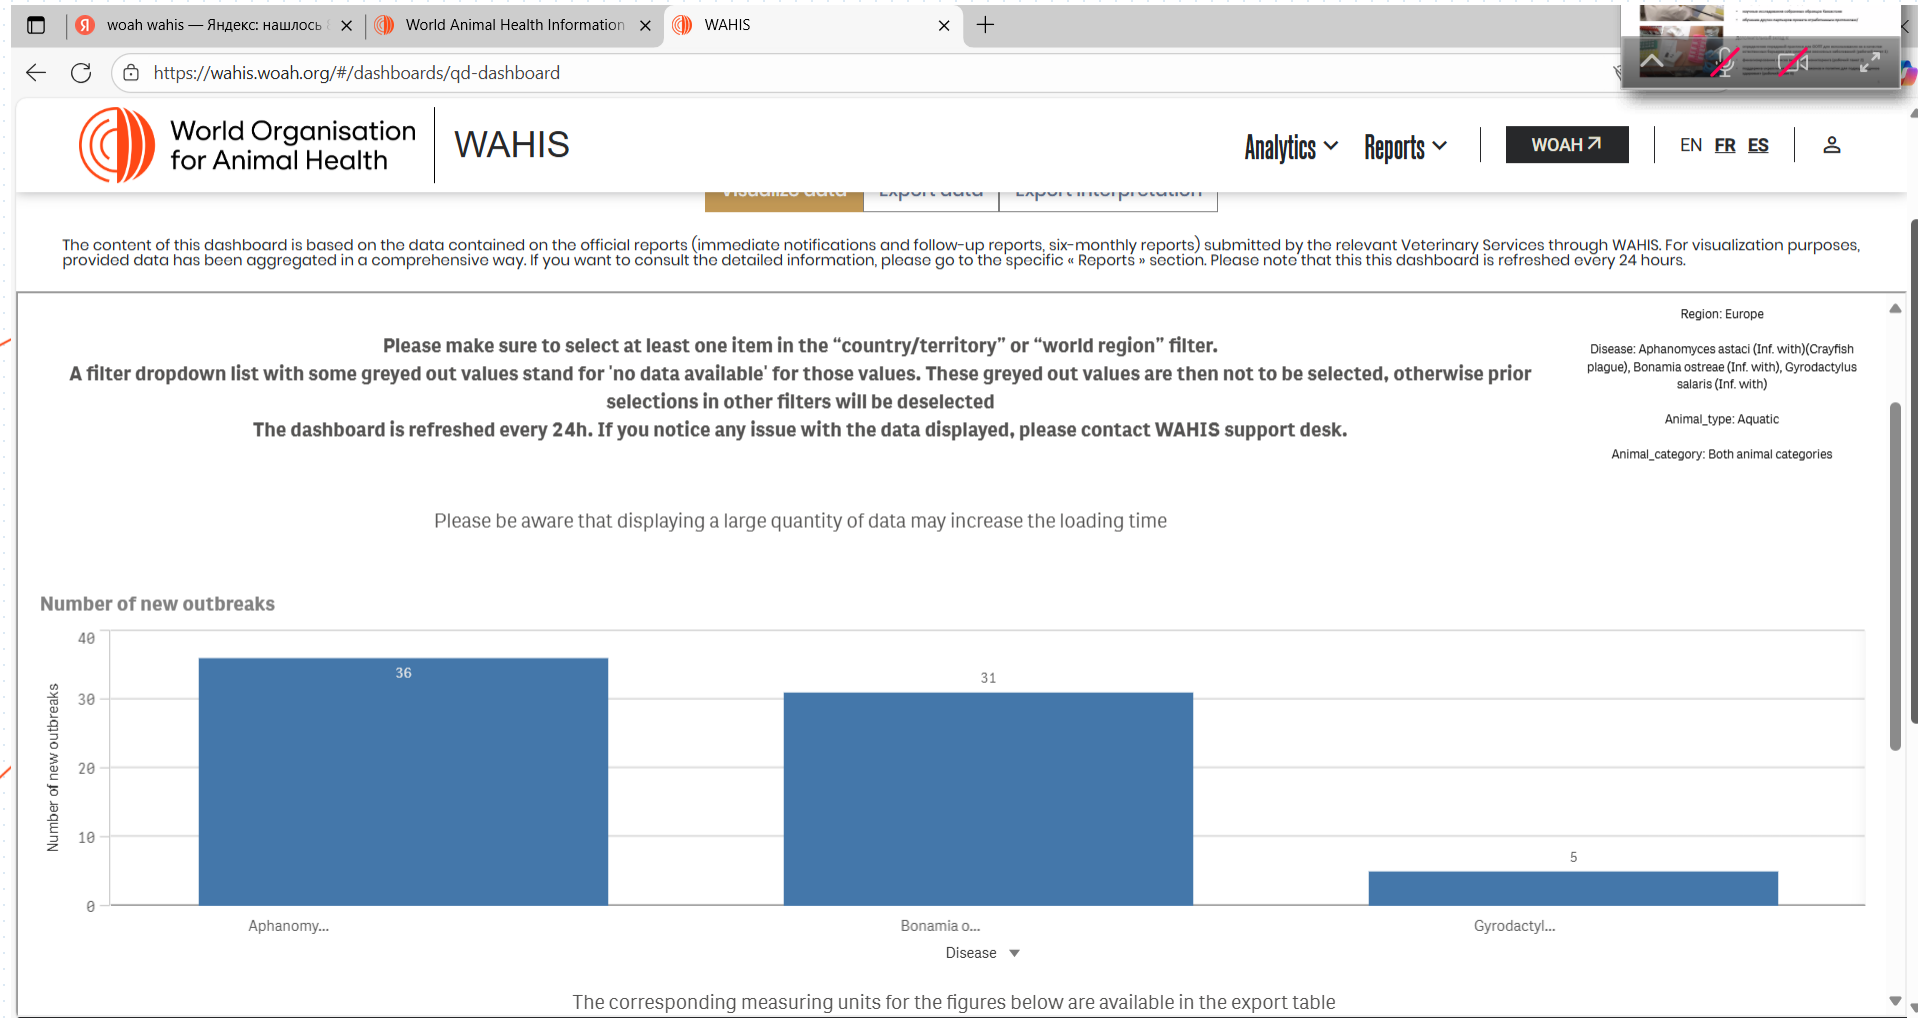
woah wahis — Яндекс: нашлось
World Animal Health Information
WAHIS

https://wahis.woah.org/#/dashboards/qd-dashboard

World Organisation for Animal Health

WAHIS

Analytics Reports WOAH EN FR ES

Visualize data | Export data | Export interpretation

The content of this dashboard is based on the data contained on the official reports (immediate notifications and follow-up reports, six-monthly reports) submitted by the relevant Veterinary Services through WAHIS. For visualization purposes, provided data has been aggregated in a comprehensive way. If you want to consult the detailed information, please go to the specific « Reports » section. Please note that this this dashboard is refreshed every 24 hours.

Please make sure to select at least one item in the “country/territory” or “world region” filter.
A filter dropdown list with some greyed out values stand for 'no data available' for those values. These greyed out values are then not to be selected, otherwise prior selections in other filters will be deselected
The dashboard is refreshed every 24h. If you notice any issue with the data displayed, please contact WAHIS support desk.

Region: Europe

Disease: Aphanomyces astaci (Inf. with)(Crayfish plague), Bonamia ostreae (Inf. with), Gyrodactylus salaris (Inf. with)

Animal_type: Aquatic

Animal_category: Both animal categories

Please be aware that displaying a large quantity of data may increase the loading time

Number of new outbreaks

40
30
20
10
0
Number of new outbreaks

36
31
5

Aphanomy...
Bonamia o...
Gyrodactyl...

Disease

The corresponding measuring units for the figures below are available in the export table